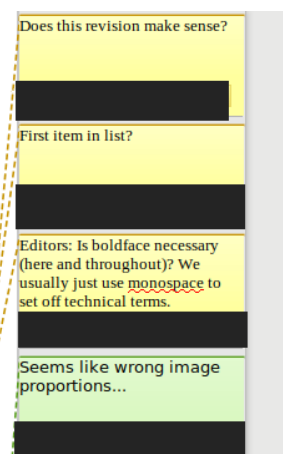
Does this revision make sense?

First item in list?

Editors: Is boldface necessary (here and throughout)? We usually just use monospace to set off technical terms.

Seems like wrong image proportions...